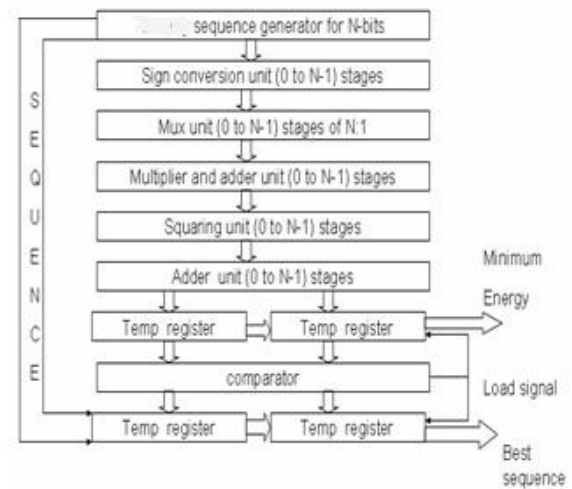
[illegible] sequence generator for N-bits

Sign conversion unit (0 to N-1) stages

Mux unit (0 to N-1) stages of N:1

Multiplier and adder unit (0 to N-1) stages

Squaring unit (0 to N-1) stages

Adder unit (0 to N-1) stages

Temp register

Temp register

comparator

Temp register

Temp register

S
E
Q
U
E
N
C
E

Minimum Energy

Load signal

Best sequence